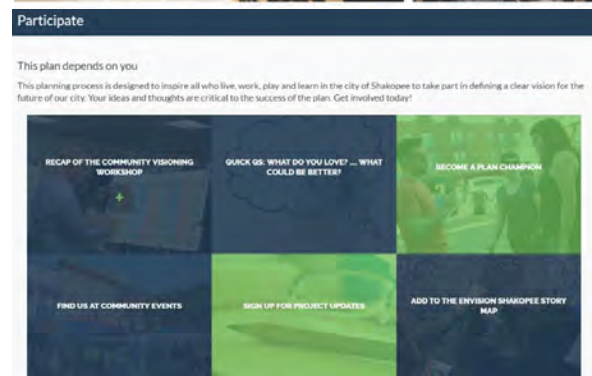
Participate

This plan depends on you

This planning process is designed to inspire all who live, work, play and learn in the city of Shakopee to take part in defining a clear vision for the future of our city. Your ideas and thoughts are critical to the success of the plan. Get involved today!

RECAP OF THE COMMUNITY VISIONING WORKSHOP

+

QUICK QS: WHAT DO YOU LOVE? ... WHAT COULD BE BETTER?

BECOME A PLAN CHAMPION

FIND US AT COMMUNITY EVENTS

SIGN UP FOR PROJECT UPDATES

ADD TO THE ENVISION SHAKOPEE STORY MAP